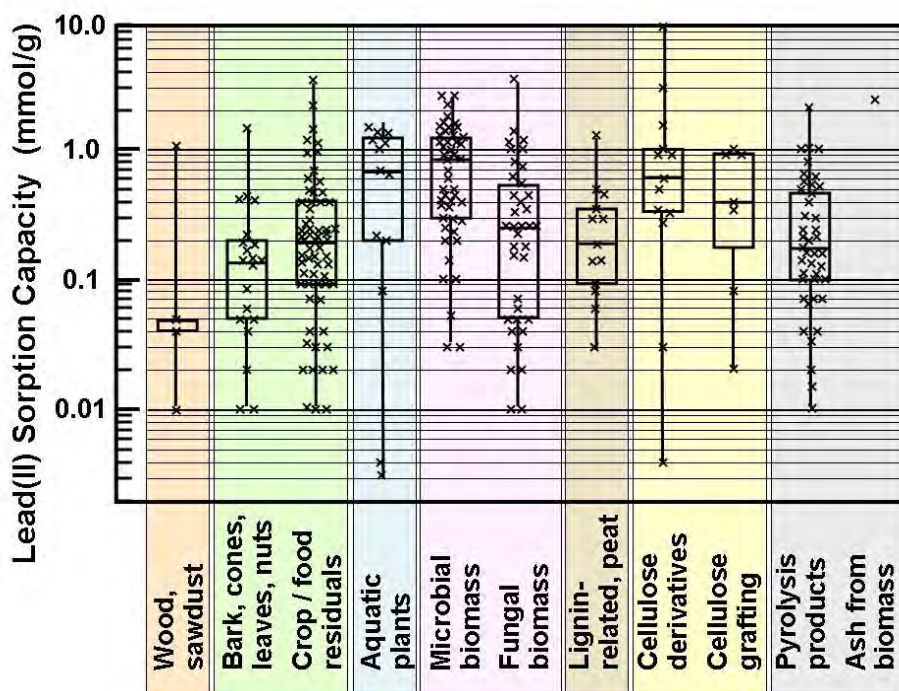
Lead(II) Sorption Capacity (mmol/g)

10.0
1.0
0.1
0.01

Wood, sawdust
Bark, cones, leaves, nuts
Crop / food residuals
Aquatic plants
Microbial biomass
Fungal biomass
Lignin-related, peat
Cellulose derivatives
Cellulose grafting
Pyrolysis products
Ash from biomass